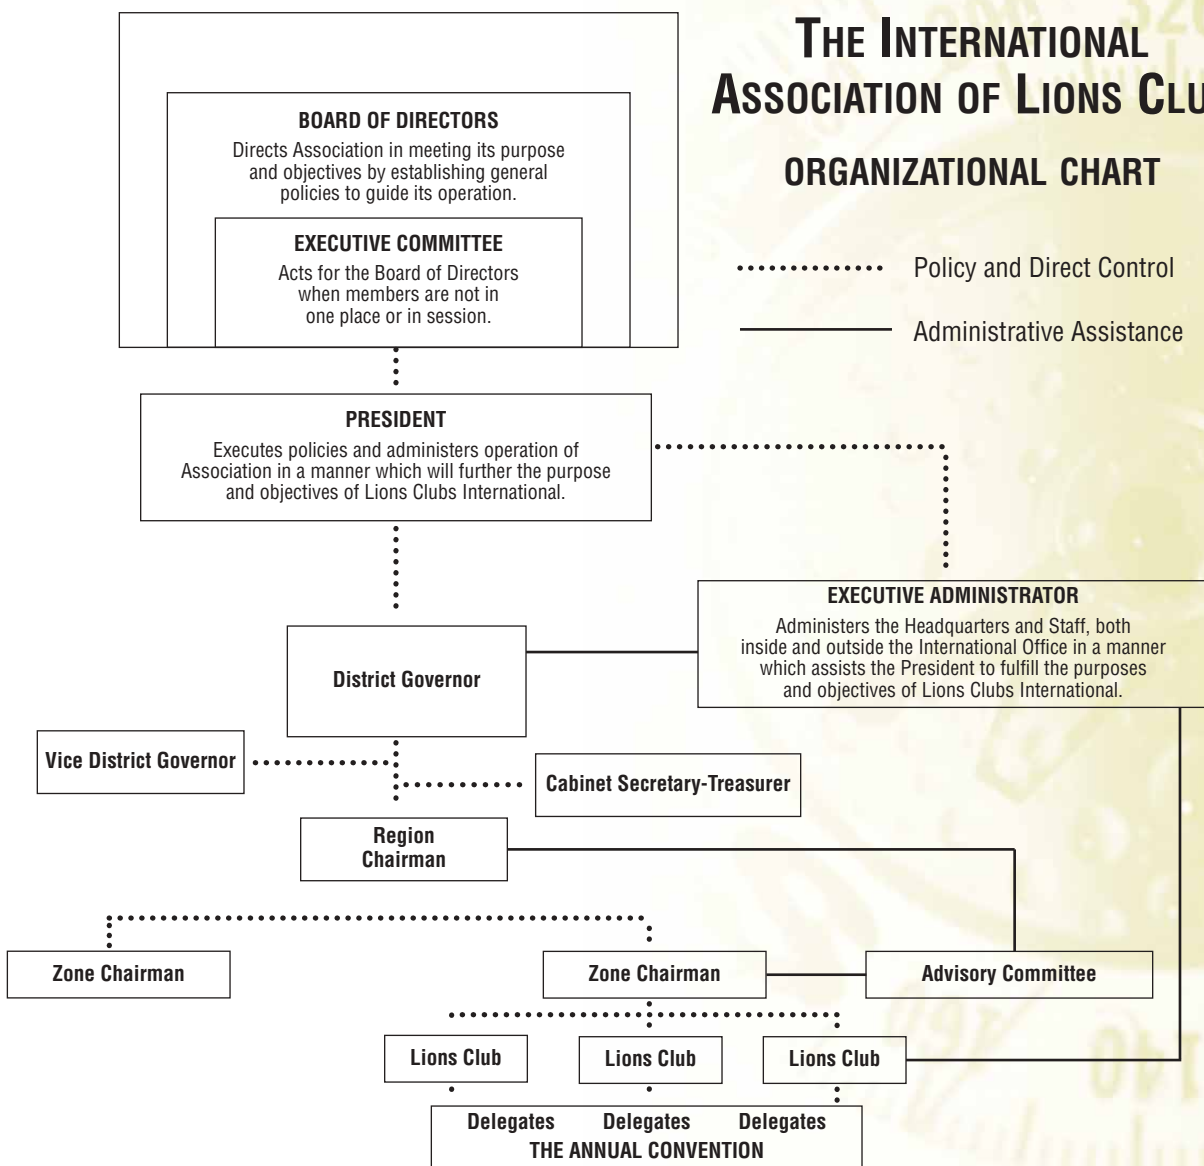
THE INTERNATIONAL ASSOCIATION OF LIONS CLU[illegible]

ORGANIZATIONAL CHART

Policy and Direct Control

Administrative Assistance

BOARD OF DIRECTORS
Directs Association in meeting its purpose and objectives by establishing general policies to guide its operation.

EXECUTIVE COMMITTEE
Acts for the Board of Directors when members are not in one place or in session.

PRESIDENT
Executes policies and administers operation of Association in a manner which will further the purpose and objectives of Lions Clubs International.

EXECUTIVE ADMINISTRATOR
Administers the Headquarters and Staff, both inside and outside the International Office in a manner which assists the President to fulfill the purposes and objectives of Lions Clubs International.

District Governor

Vice District Governor

Cabinet Secretary-Treasurer

Region Chairman

Zone Chairman

Zone Chairman

Advisory Committee

Lions Club

Lions Club

Lions Club

Delegates Delegates Delegates
THE ANNUAL CONVENTION